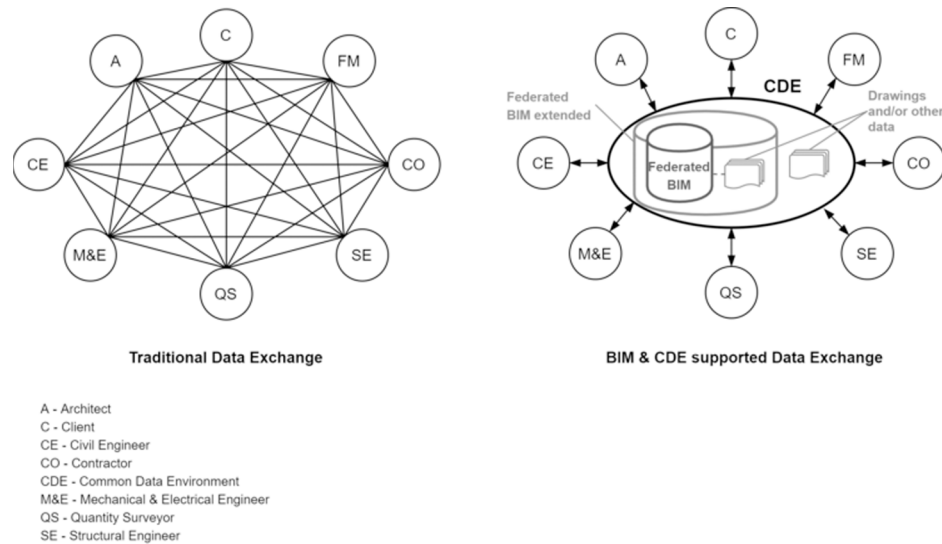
C
A
FM
CE
CO
M&E
SE
QS

Traditional Data Exchange

C
A
FM
CDE
Federated BIM extended
Drawings and/or other data
CE
Federated BIM
CO
M&E
SE
QS

BIM & CDE supported Data Exchange

A - Architect
C - Client
CE - Civil Engineer
CO - Contractor
CDE - Common Data Environment
M&E - Mechanical & Electrical Engineer
QS - Quantity Surveyor
SE - Structural Engineer